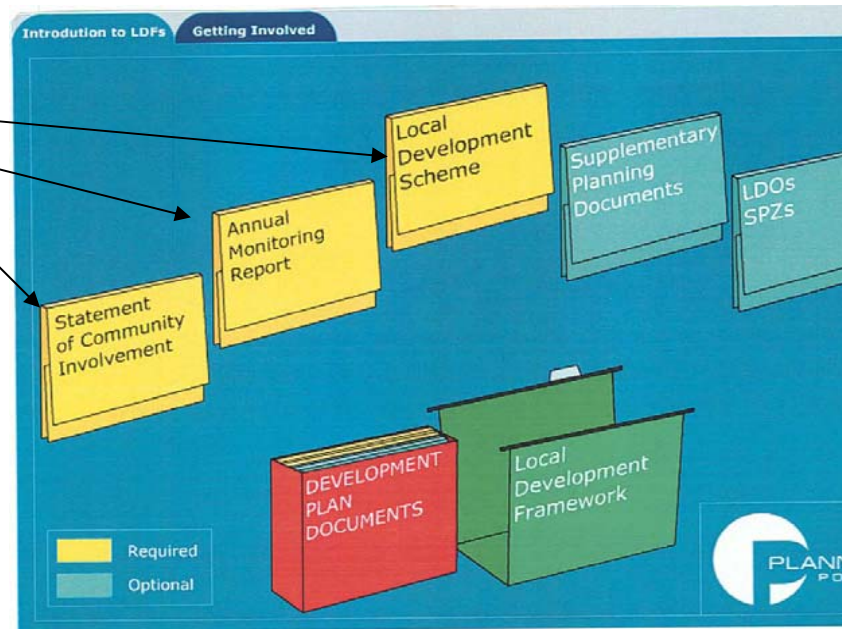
Introduction to LDFs
Getting Involved

Local Development Scheme

Supplementary Planning Documents

LDOs SPZs

Annual Monitoring Report

Statement of Community Involvement

DEVELOPMENT PLAN DOCUMENTS

Local Development Framework

Required
Optional

PLAN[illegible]
PO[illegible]